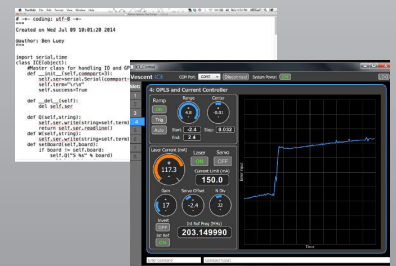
# -*- coding: utf-8 -*-
"""
Created on Wed Jul 09 10:01:28 2014

@author: Ben Luey
"""

import serial,time
class ICE(object):
    #Master class for handling IO and GP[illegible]
    def __init__(self,comport=3):
        self.ser=serial.Serial(comport=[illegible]
        self.term="\r\n"
        self.success=True

    def __del__(self):
        del self.ser

    def IO(self,string):
        self.ser.write(string+self.term)
        return self.ser.readline()
    def W(self,string):
        self.ser.write(string+self.term)
    def setBoard(self,board):
        if board != self.board:
            self.O("%s %s" % board)

Vescent ICE
COM Port: COM3
Disconnect
System Power:
4: OPLS and Current Controller
Ramp
On
Trig
Auto
Range
4.6
Start -2.4
End 2.4
Step 0.032
Error Input
Time
Laser Current (mA)
117.3
Laser
Servo
ON
OFF
Current Limit (mA)
150.0
Gain
17
Servo Offset
-2.4
N Div
32
Invert
Int Ref Freq (MHz)
203.149990
Int Ref
ON